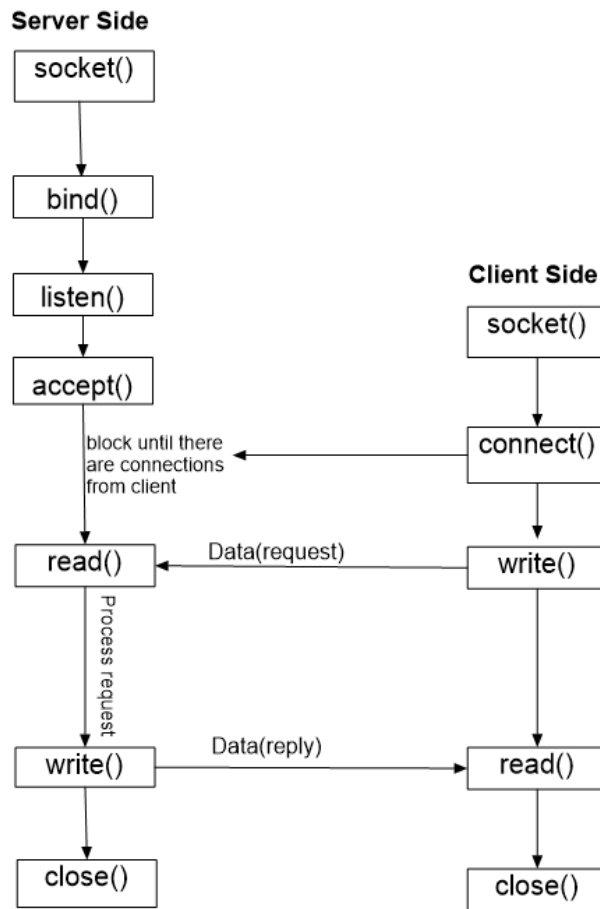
Server Side

socket()

bind()

listen()

accept()

block until there are connections from client

read()

Process request

write()

close()

Client Side

socket()

connect()

Data(request)

write()

Data(reply)

read()

close()